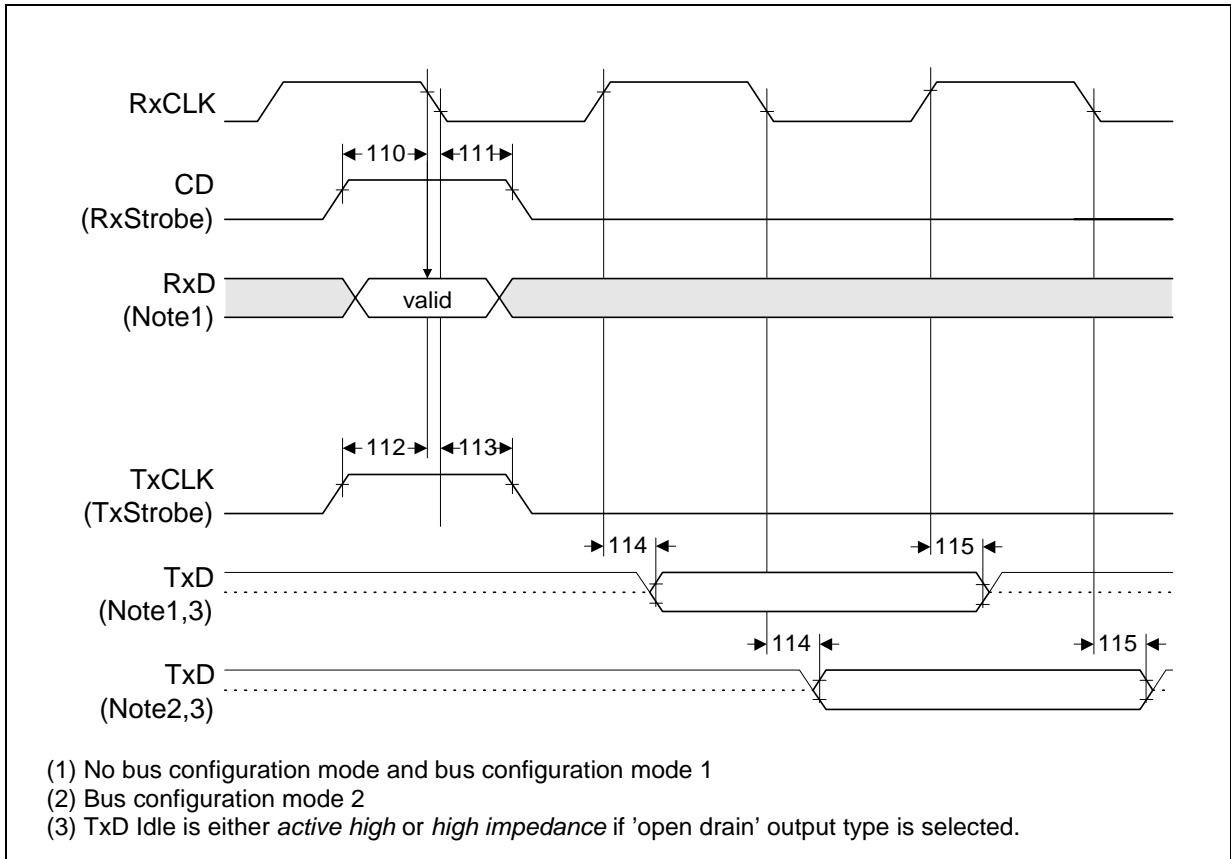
RxCLK

110

111

CD
(RxStrobe)

RxD
(Note1)

valid

112

113

TxCLK
(TxStrobe)

114

115

TxD
(Note1,3)

114

115

TxD
(Note2,3)

(1) No bus configuration mode and bus configuration mode 1
(2) Bus configuration mode 2
(3) TxD Idle is either active high or high impedance if 'open drain' output type is selected.